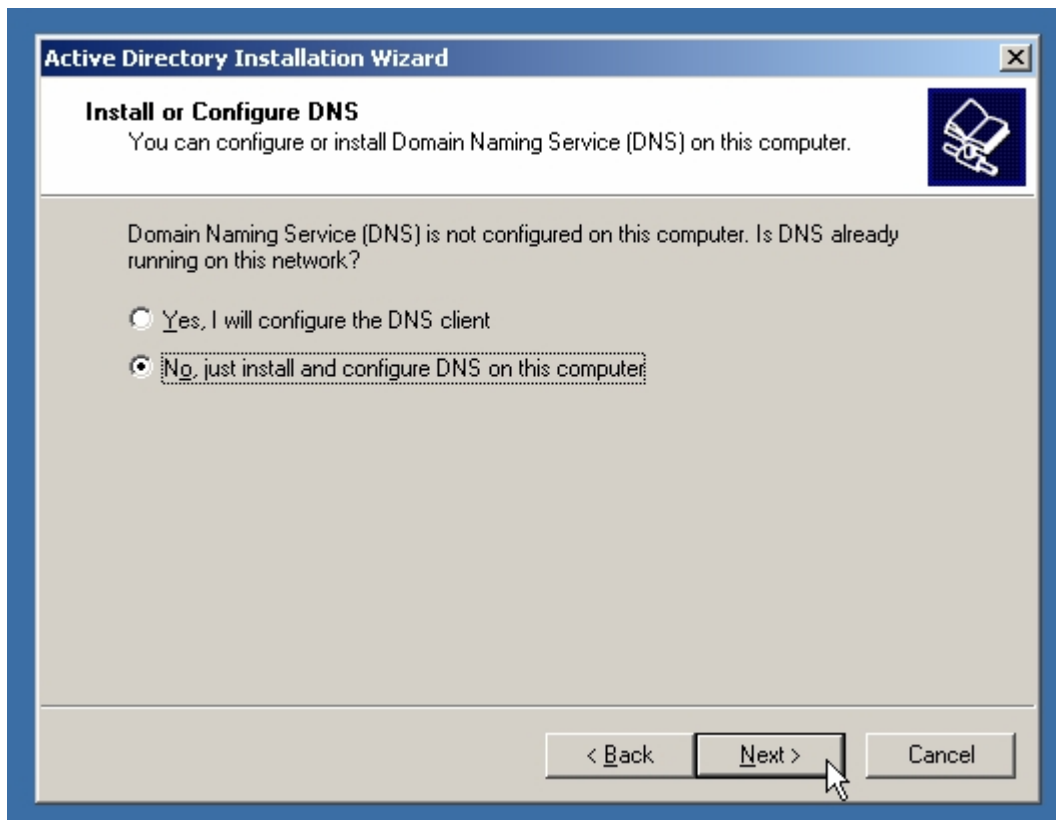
Active Directory Installation Wizard

Install or Configure DNS
You can configure or install Domain Naming Service (DNS) on this computer.

Domain Naming Service (DNS) is not configured on this computer. Is DNS already running on this network?

Yes, I will configure the DNS client

No, just install and configure DNS on this computer

< Back

Next >

Cancel